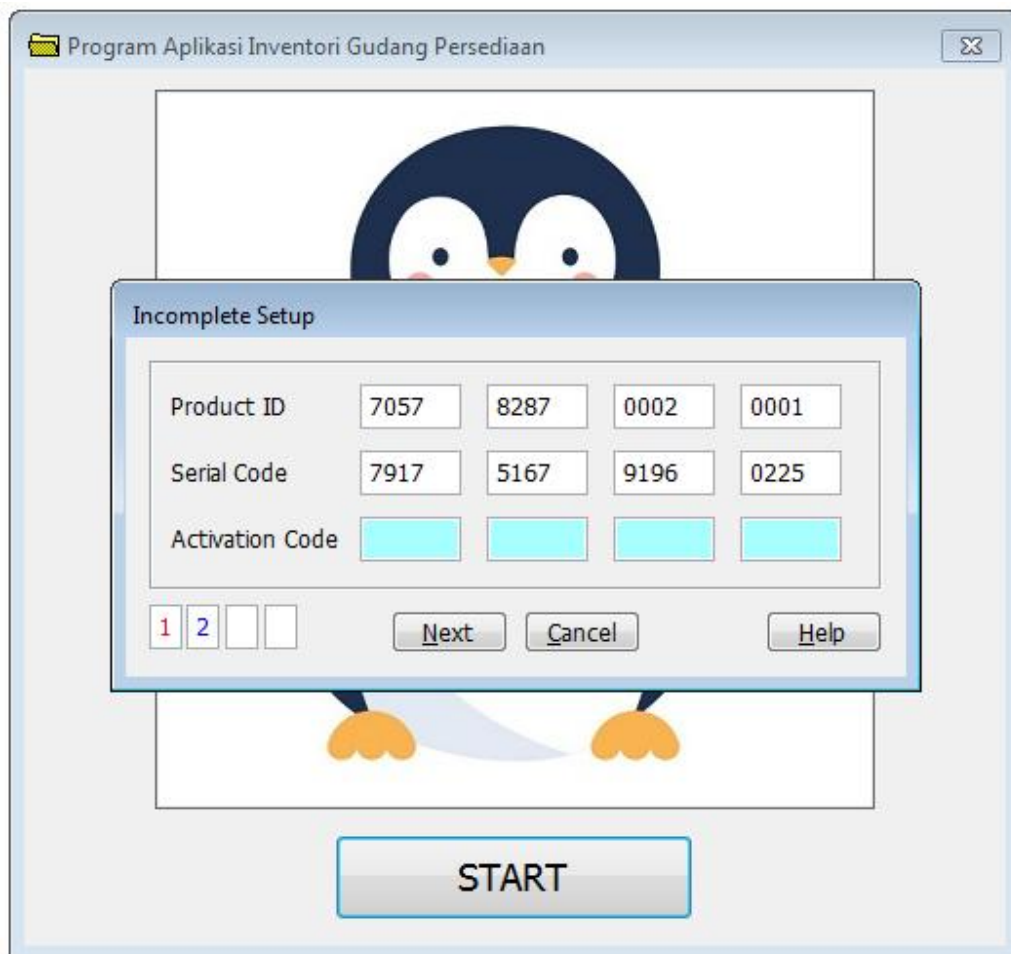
Program Aplikasi Inventori Gudang Persediaan

Incomplete Setup

| Product ID | 7057 | 8287 | 0002 | 0001 |
|---|---|---|---|---|
| Serial Code | 7917 | 5167 | 9196 | 0225 |
| Activation Code | | | | |

1 2

Next Cancel Help

START